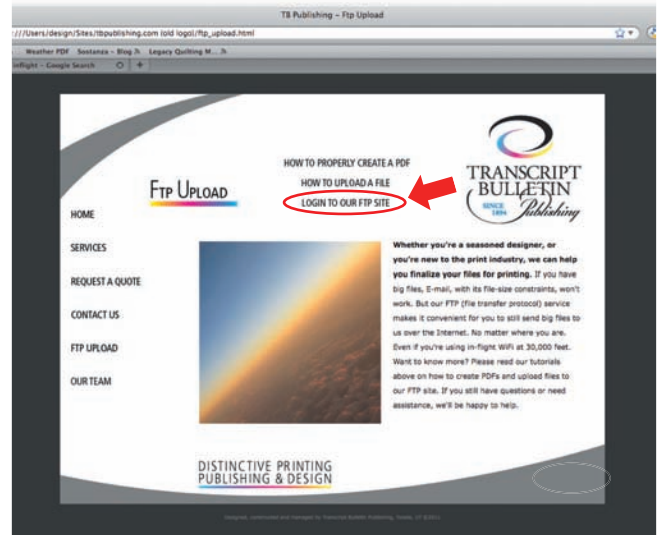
TB Publishing – Ftp Upload

:///Users/design/Sites/tbpublishing.com (old logo)/ftp_upload.html

Weather PDF Sostanza – Blog Legacy Quilting M...

inflight – Google Search

FTP UPLOAD

HOW TO PROPERLY CREATE A PDF
HOW TO UPLOAD A FILE
LOGIN TO OUR FTP SITE

TRANSCRIPT BULLETIN SINCE 1894 Publishing

HOME
SERVICES
REQUEST A QUOTE
CONTACT US
FTP UPLOAD
OUR TEAM

Whether you're a seasoned designer, or you're new to the print industry, we can help you finalize your files for printing. If you have big files, E-mail, with its file-size constraints, won't work. But our FTP (file transfer protocol) service makes it convenient for you to still send big files to us over the Internet. No matter where you are. Even if you're using in-flight WiFi at 30,000 feet. Want to know more? Please read our tutorials above on how to create PDFs and upload files to our FTP site. If you still have questions or need assistance, we'll be happy to help.

DISTINCTIVE PRINTING
PUBLISHING & DESIGN

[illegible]